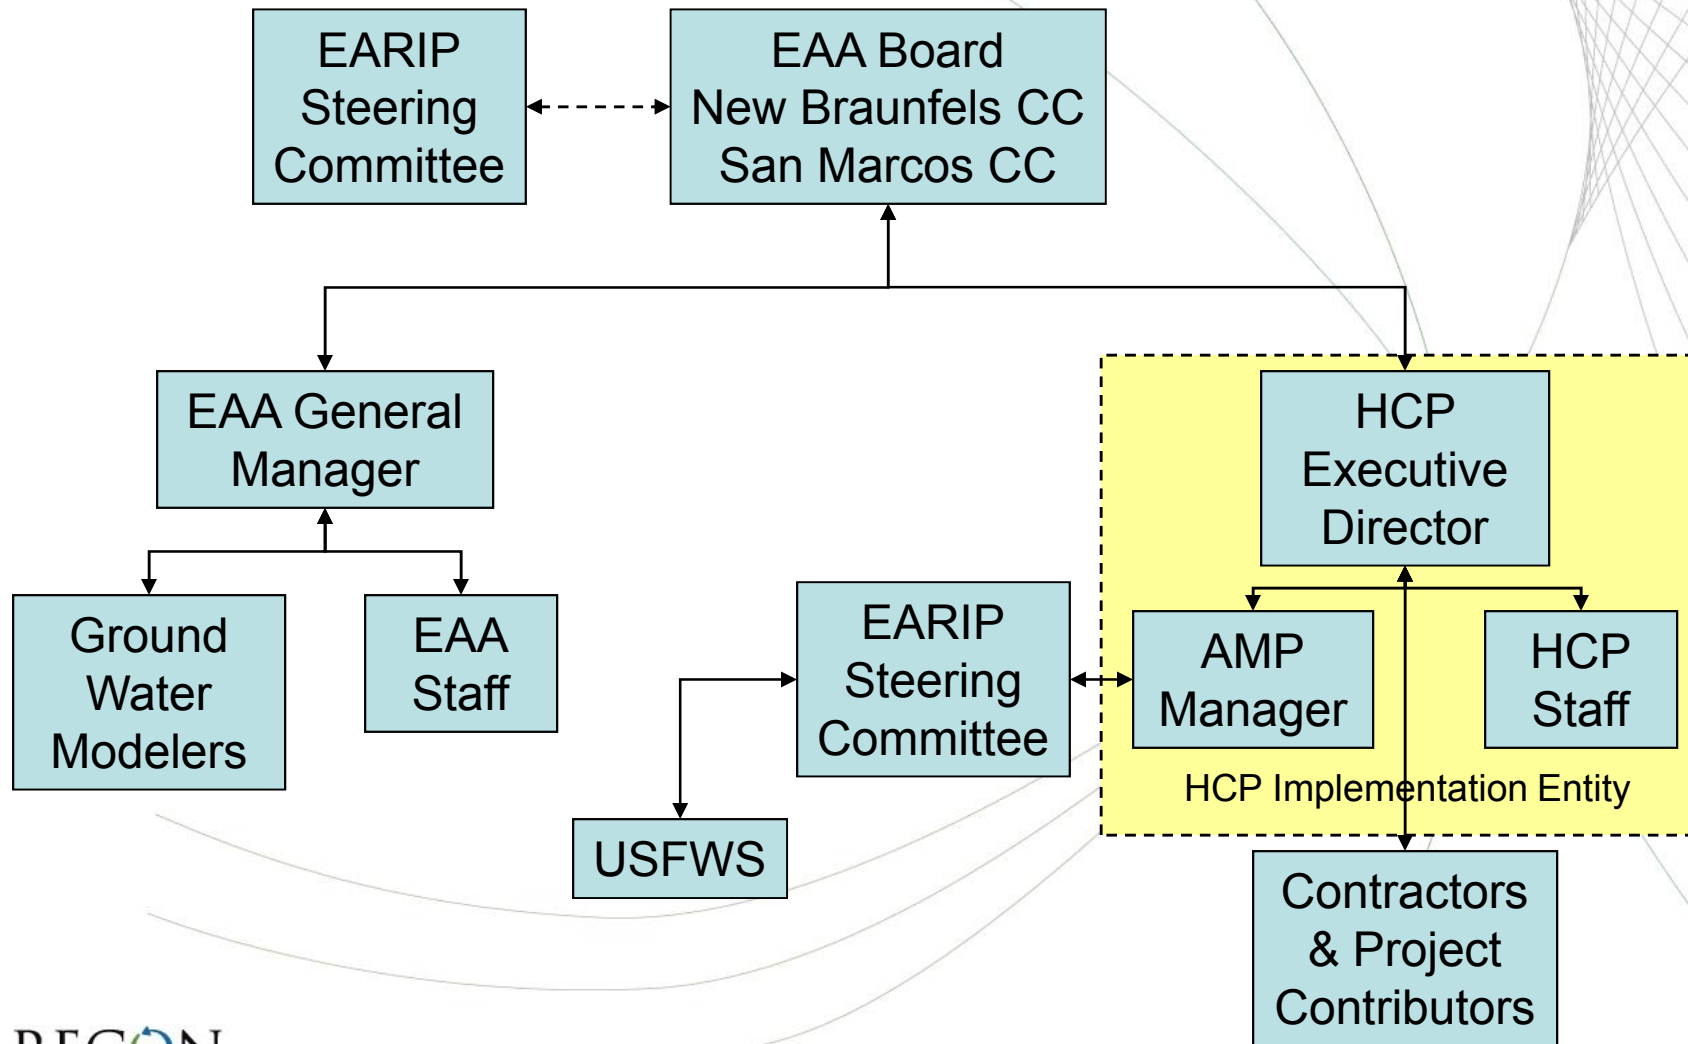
EARIP Steering Committee

EAA Board
New Braunfels CC
San Marcos CC

EAA General Manager

HCP Executive Director

Ground Water Modelers

EAA Staff

EARIP Steering Committee

AMP Manager

HCP Staff

HCP Implementation Entity

USFWS

Contractors & Project Contributors

RECON